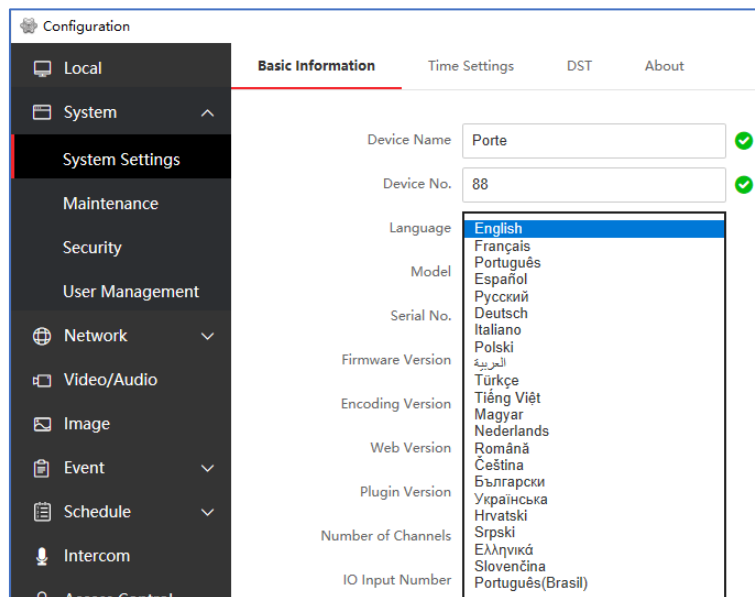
Configuration

Local
System
System Settings
Maintenance
Security
User Management
Network
Video/Audio
Image
Event
Schedule
Intercom
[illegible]

Basic Information
Time Settings
DST
About

Device Name
Porte
Device No.
88
Language
Model
Serial No.
Firmware Version
Encoding Version
Web Version
Plugin Version
Number of Channels
IO Input Number

English
Français
Português
Español
Русский
Deutsch
Italiano
Polski
العربية
Türkçe
Tiếng Việt
Magyar
Nederlands
Română
Čeština
Български
Українська
Hrvatski
Srpski
Ελληνικά
Slovenčina
Português(Brasil)